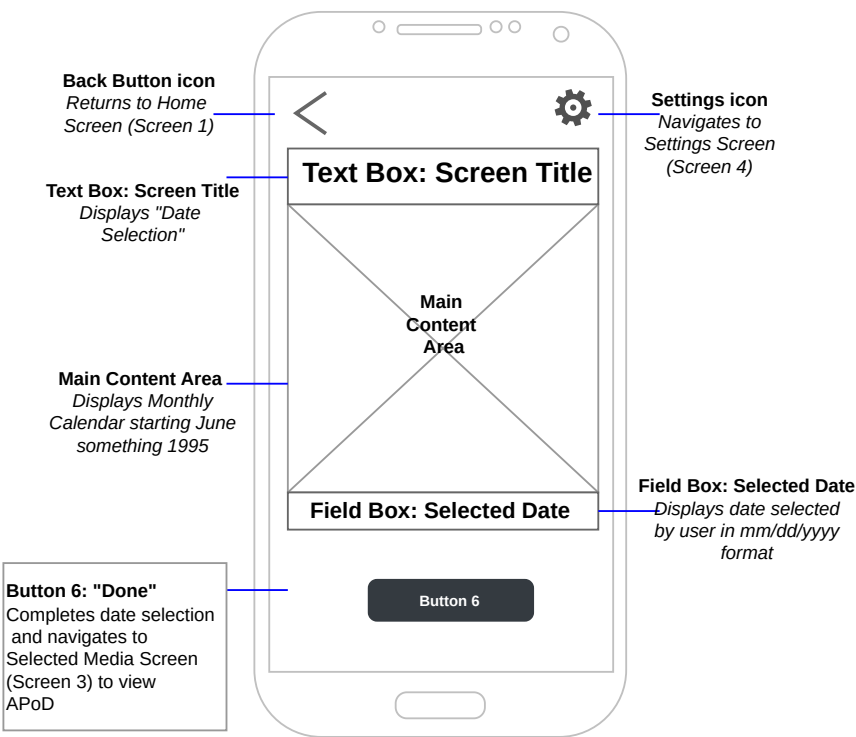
**Back Button icon**
*Returns to Home Screen (Screen 1)*

**Settings icon**
*Navigates to Settings Screen (Screen 4)*

**Text Box: Screen Title**

**Text Box: Screen Title**
*Displays "Date Selection"*

**Main Content Area**

**Main Content Area**
*Displays Monthly Calendar starting June something 1995*

**Field Box: Selected Date**

**Field Box: Selected Date**
*Displays date selected by user in mm/dd/yyyy format*

**Button 6: "Done"**
Completes date selection and navigates to Selected Media Screen (Screen 3) to view APoD

Button 6